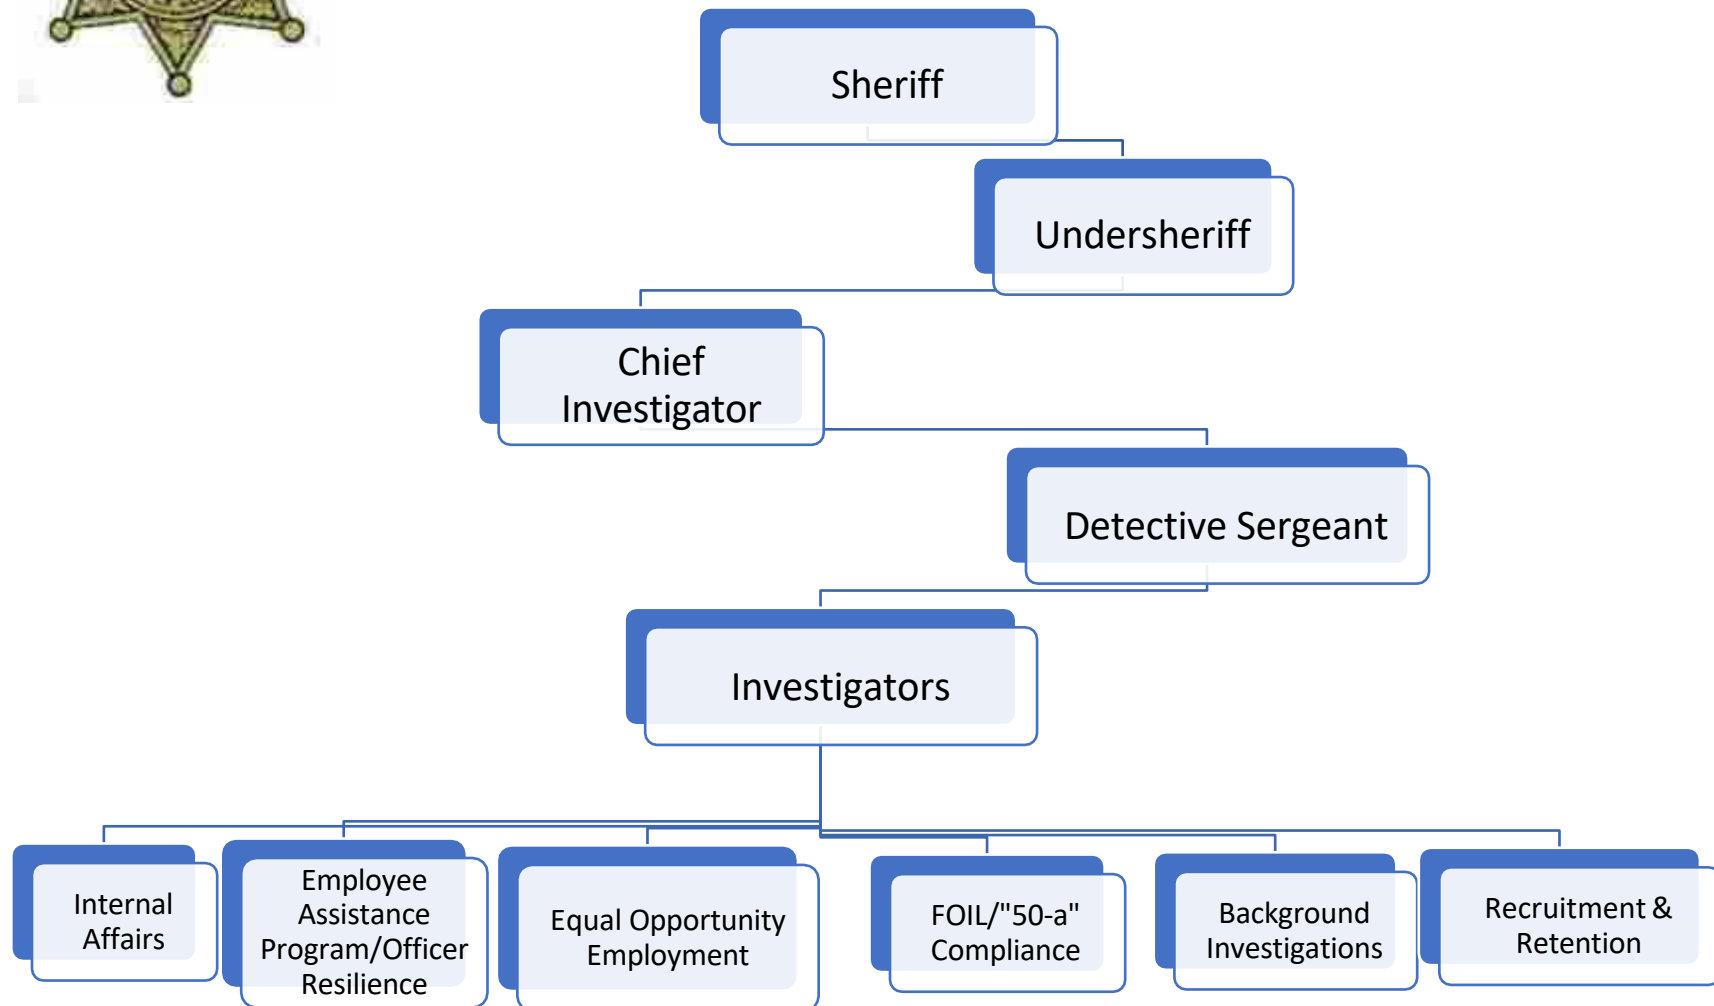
Sheriff

Undersheriff

Chief Investigator

Detective Sergeant

Investigators

Internal Affairs

Employee Assistance Program/Officer Resilience

Equal Opportunity Employment

FOIL/"50-a" Compliance

Background Investigations

Recruitment & Retention